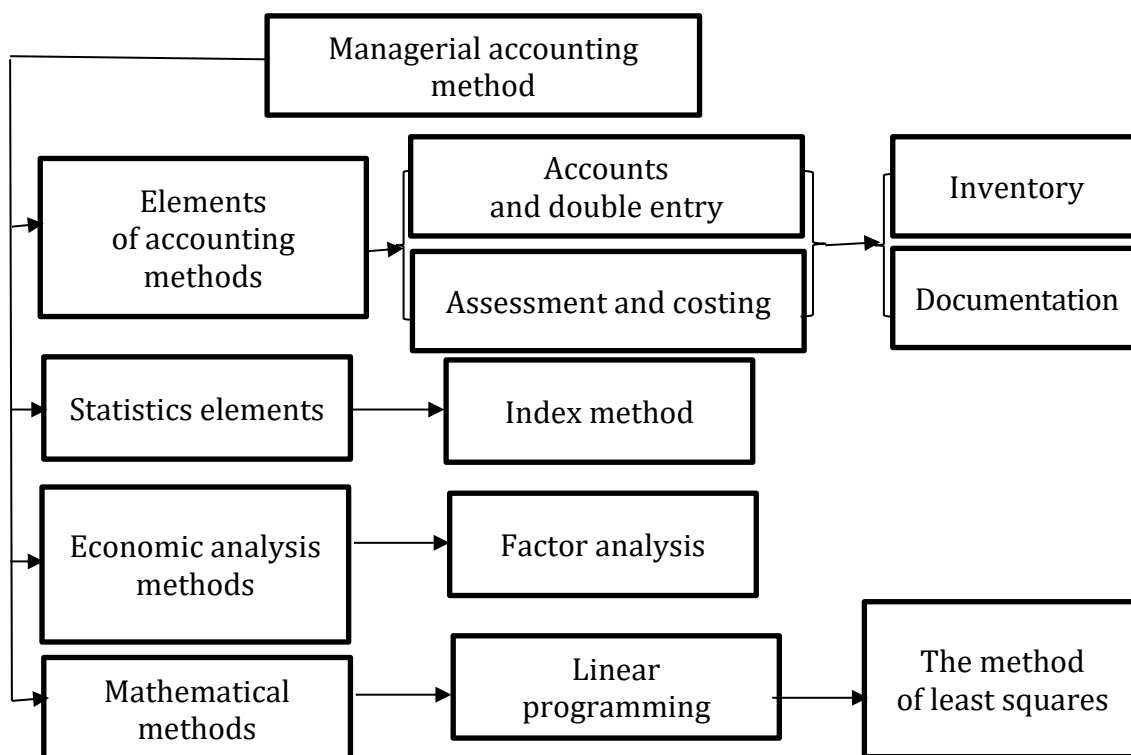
Managerial accounting method

Elements of accounting methods

Accounts and double entry

Assessment and costing

Inventory

Documentation

Statistics elements

Index method

Economic analysis methods

Factor analysis

Mathematical methods

Linear programming

The method of least squares